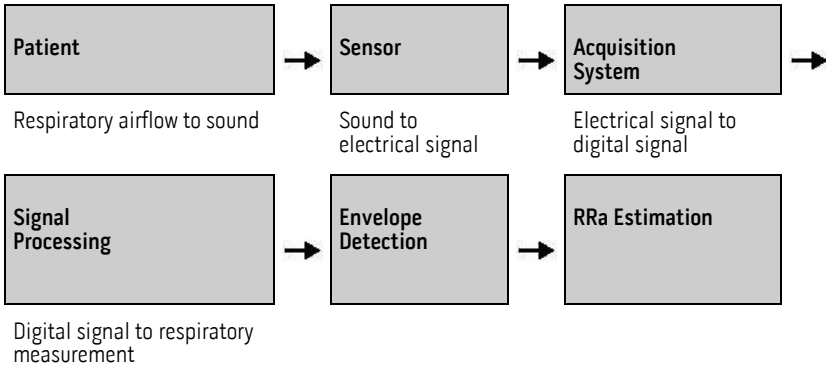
Patient

Respiratory airflow to sound

Sensor

Sound to electrical signal

Acquisition System

Electrical signal to digital signal

Signal Processing

Digital signal to respiratory measurement

Envelope Detection

RRa Estimation